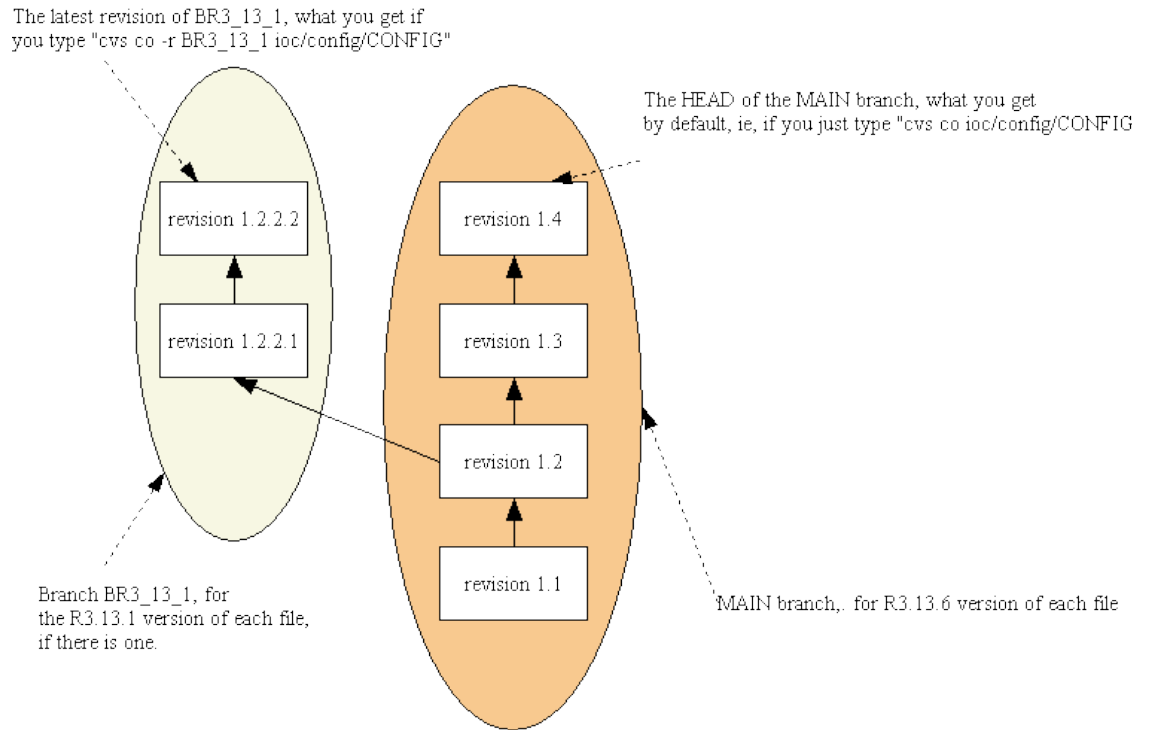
The latest revision of BR3_13_1, what you get if you type "cvs co -r BR3_13_1 ioc/config/CONFIG"

The HEAD of the MAIN branch, what you get by default, ie, if you just type "cvs co ioc/config/CONFIG

revision 1.2.2.2

revision 1.2.2.1

revision 1.4

revision 1.3

revision 1.2

revision 1.1

Branch BR3_13_1, for the R3.13.1 version of each file, if there is one.

MAIN branch,. for R3.13.6 version of each file